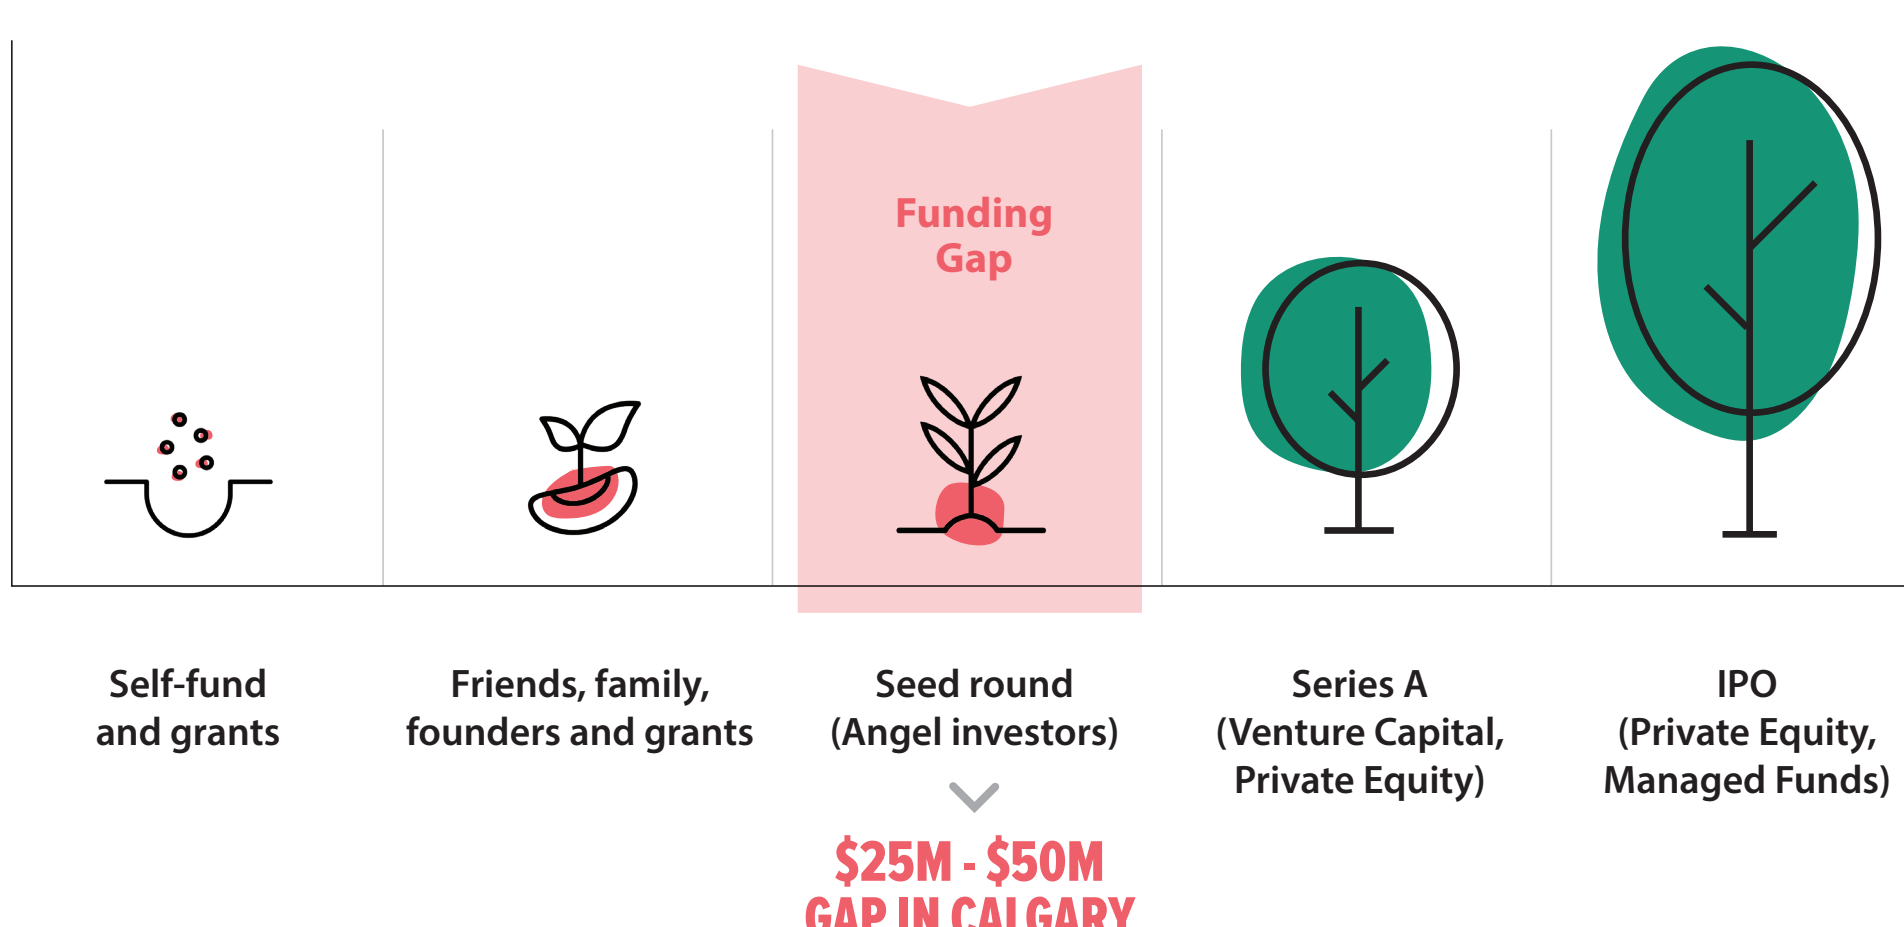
Funding Gap

Self-fund and grants

Friends, family, founders and grants

Seed round (Angel investors)

$25M - $50M GAP IN CALGARY

Series A (Venture Capital, Private Equity)

IPO (Private Equity, Managed Funds)